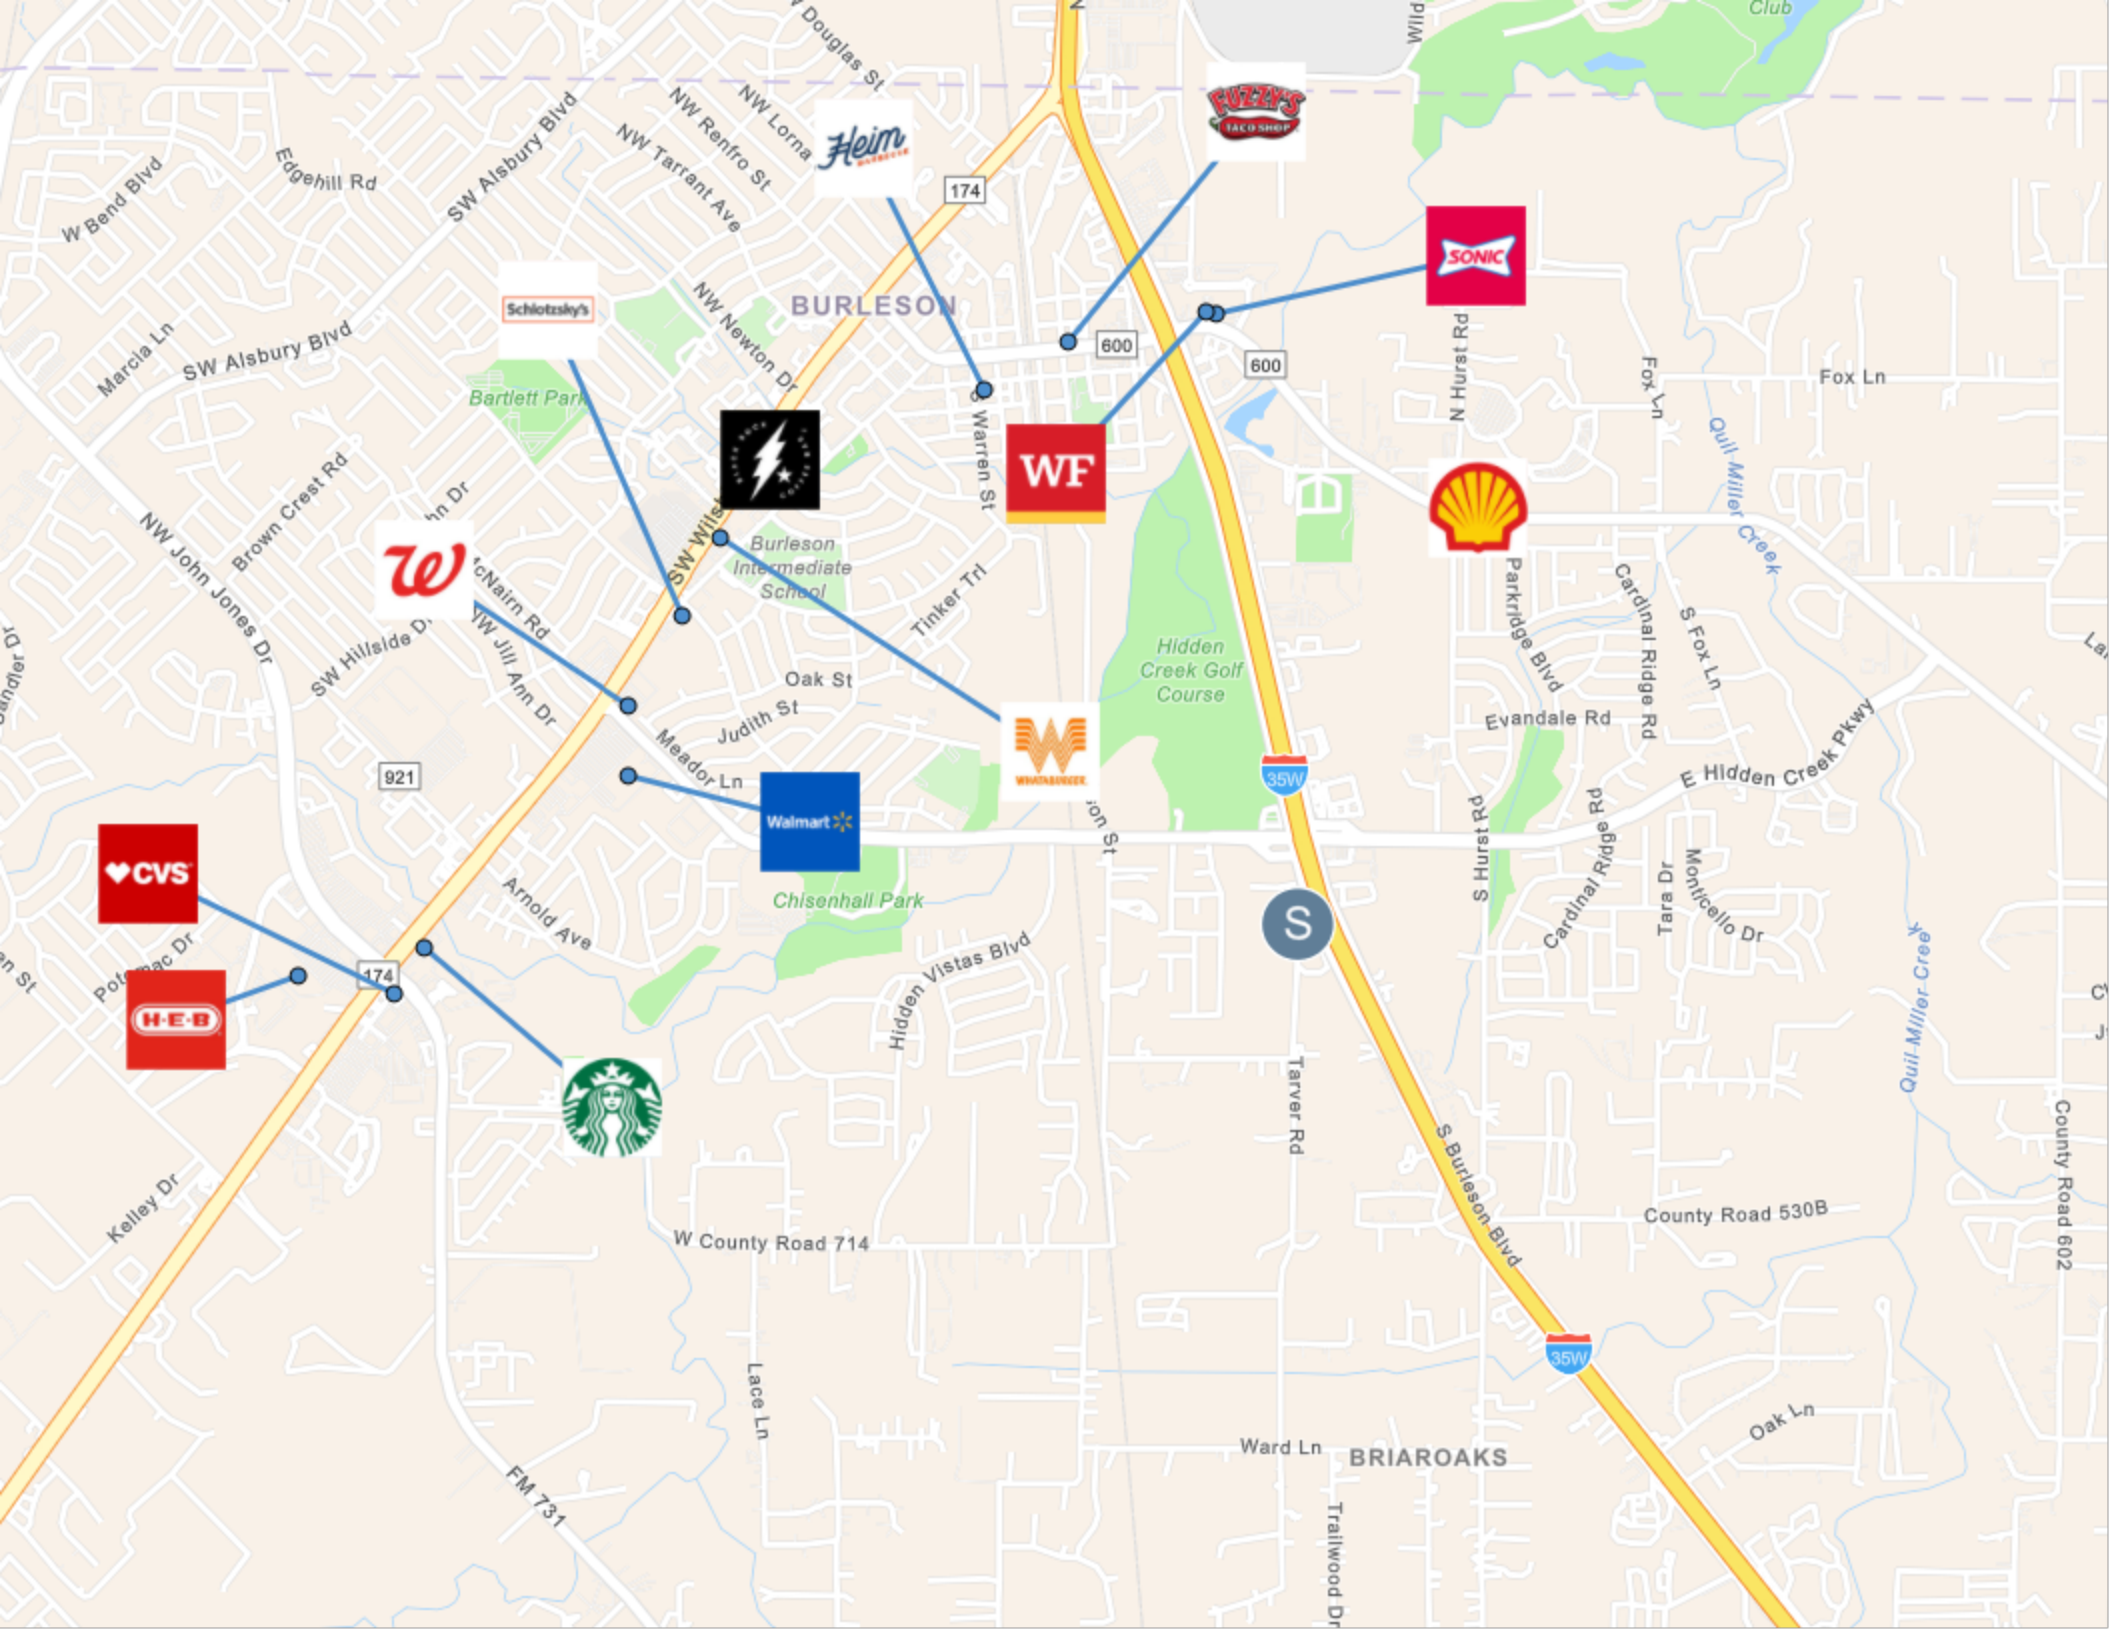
Club
Wild
Douglas St
NW Lorna
NW Renfro St
NW Tarrant Ave
Heim
174
FUZZY'S TACO SHOP
W Bend Blvd
Edgehill Rd
SW Alsbury Blvd
SONIC
Schlotzsky's
BURLESON
NW Newton Dr
600
600
Marcia Ln
SW Alsbury Blvd
Bartlett Park
N Hurst Rd
Fox Ln
Fox Ln
Quil Miller Creek
S Warren St
WF
Brown Crest Rd
NW John Jones Dr
SW Wilshire
Burleson Intermediate School
Parkridge Blvd
Cardinal Ridge Rd
S Fox Ln
McNairn Rd
NW Jill Ann Dr
SW Hillside Dr
Tinker Trl
Hidden Creek Golf Course
Oak St
Judith St
Evandale Rd
Meador Ln
921
35W
E Hidden Creek Pkwy
Walmart
S Hurst Rd
Cardinal Ridge Rd
CVS
Chisenhall Park
Tara Dr
Monticello Dr
Arnold Ave
Potomac Dr
S
174
H-E-B
Hidden Vistas Blvd
Quil Miller Creek
Tarver Rd
S Burleson Blvd
Kelley Dr
County Road 530B
W County Road 714
County Road 602
35W
Lace Ln
Oak Ln
FM 731
Ward Ln
BRIAROAKS
Trailwood Dr